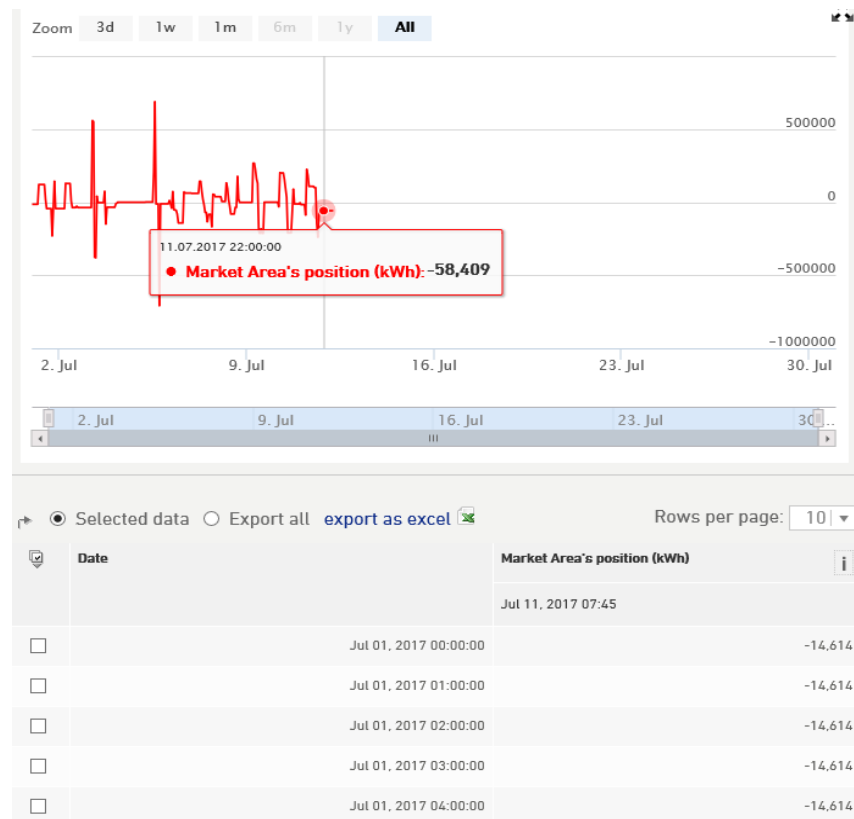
Zoom 3d 1w 1m 6m 1y All

500000
0
-500000
-1000000

11.07.2017 22:00:00
● Market Area's position (kWh): -58,409

2. Jul 9. Jul 16. Jul 23. Jul 30. Jul

2. Jul 9. Jul 16. Jul 23. Jul 30

Selected data Export all export as excel

Rows per page: 10

| | Date | Market Area's position (kWh) |
|---|---|---|
| | | Jul 11, 2017 07:45 |
| | Jul 01, 2017 00:00:00 | -14,614 |
| | Jul 01, 2017 01:00:00 | -14,614 |
| | Jul 01, 2017 02:00:00 | -14,614 |
| | Jul 01, 2017 03:00:00 | -14,614 |
| | Jul 01, 2017 04:00:00 | -14,614 |